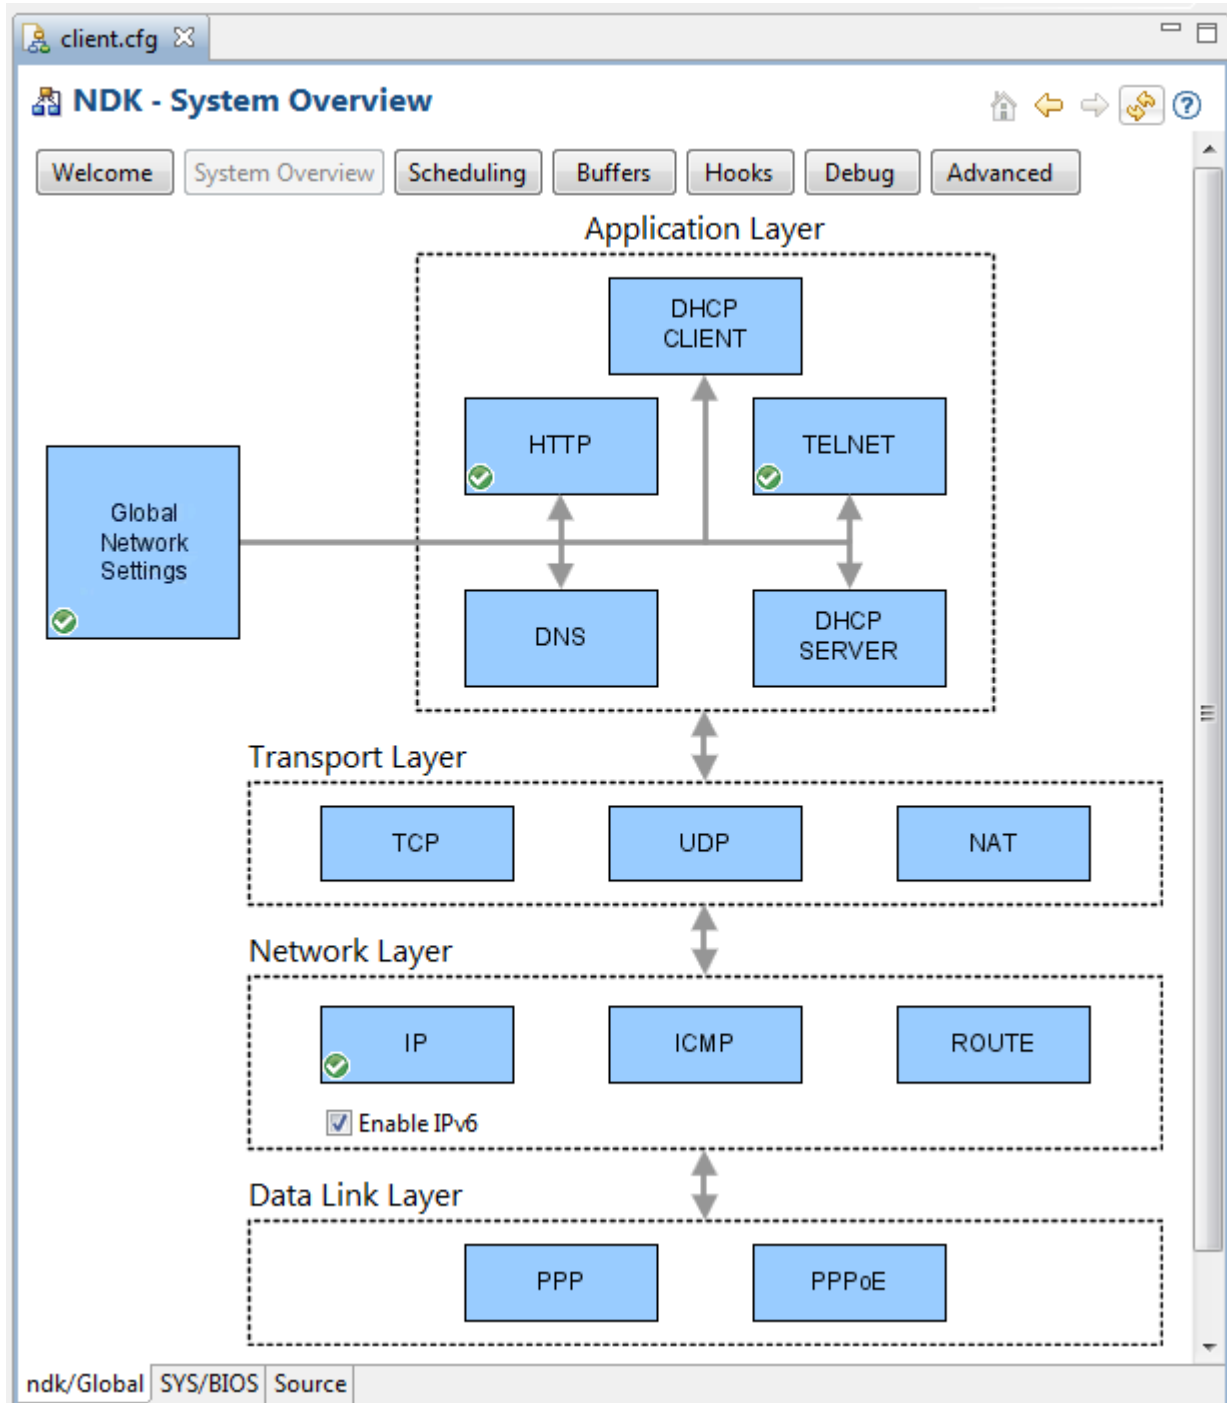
client.cfg

NDK - System Overview

Welcome | System Overview | Scheduling | Buffers | Hooks | Debug | Advanced

Application Layer

DHCP CLIENT

HTTP

TELNET

Global Network Settings

DNS

DHCP SERVER

Transport Layer

TCP

UDP

NAT

Network Layer

IP

ICMP

ROUTE

Enable IPv6

Data Link Layer

PPP

PPPoE

ndk/Global | SYS/BIOS | Source